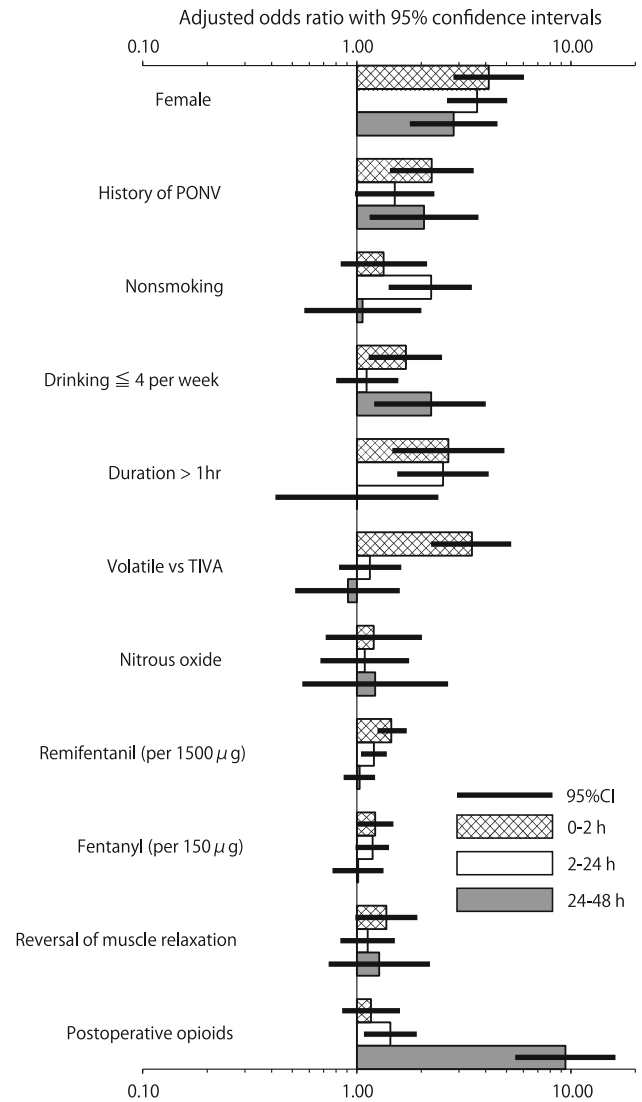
Adjusted odds ratio with 95% confidence intervals

0.10

1.00

10.00

Female

History of PONV

Nonsmoking

Drinking ≦ 4 per week

Duration > 1hr

Volatile vs TIVA

Nitrous oxide

Remifentanil (per 1500 $\mu$g)

Fentanyl (per 150 $\mu$g)

Reversal of muscle relaxation

Postoperative opioids

95%CI

0-2 h

2-24 h

24-48 h

0.10

1.00

10.00